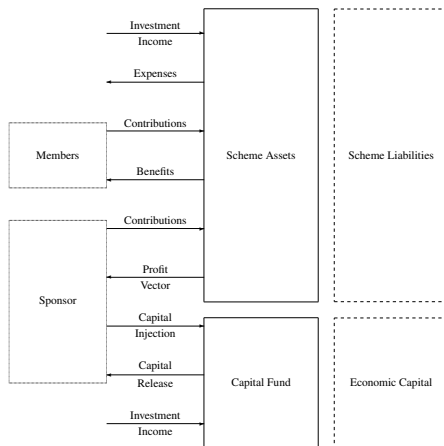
Investment
Income

Expenses

Contributions

Members

Benefits

Scheme Assets

Scheme Liabilities

Contributions

Profit
Vector

Sponsor

Capital
Injection

Capital
Release

Capital Fund

Economic Capital

Investment
Income